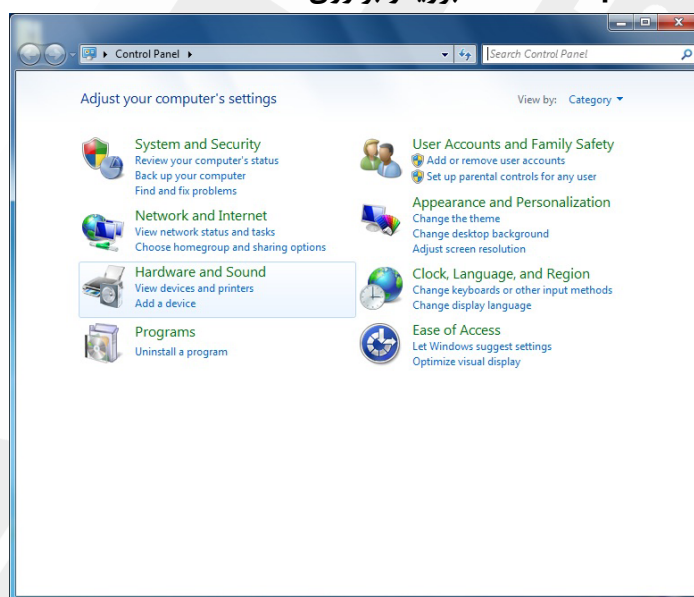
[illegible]

Control Panel

Search Control Panel

Adjust your computer's settings

View by: Category

System and Security
Review your computer's status
Back up your computer
Find and fix problems

Network and Internet
View network status and tasks
Choose homegroup and sharing options

Hardware and Sound
View devices and printers
Add a device

Programs
Uninstall a program

User Accounts and Family Safety
Add or remove user accounts
Set up parental controls for any user

Appearance and Personalization
Change the theme
Change desktop background
Adjust screen resolution

Clock, Language, and Region
Change keyboards or other input methods
Change display language

Ease of Access
Let Windows suggest settings
Optimize visual display